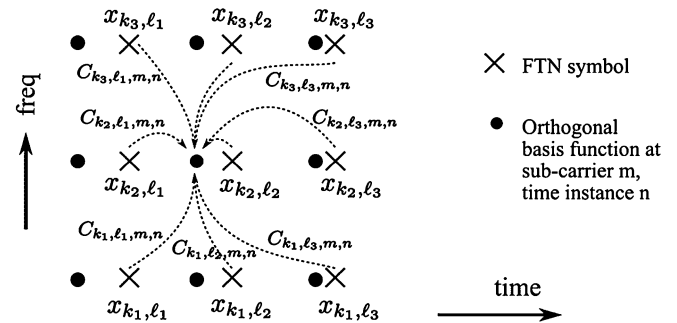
$x_{k_3,\ell_1}$ $x_{k_3,\ell_2}$ $x_{k_3,\ell_3}$

$C_{k_3,\ell_1,m,n}$ $C_{k_3,\ell_3,m,n}$

freq

$C_{k_2,\ell_1,m,n}$ $C_{k_2,\ell_3,m,n}$

$x_{k_2,\ell_1}$ $x_{k_2,\ell_2}$ $x_{k_2,\ell_3}$

$C_{k_1,\ell_1,m,n}$ $C_{k_1,\ell_2,m,n}$ $C_{k_1,\ell_3,m,n}$

$x_{k_1,\ell_1}$ $x_{k_1,\ell_2}$ $x_{k_1,\ell_3}$

FTN symbol

Orthogonal basis function at sub-carrier m, time instance n

time